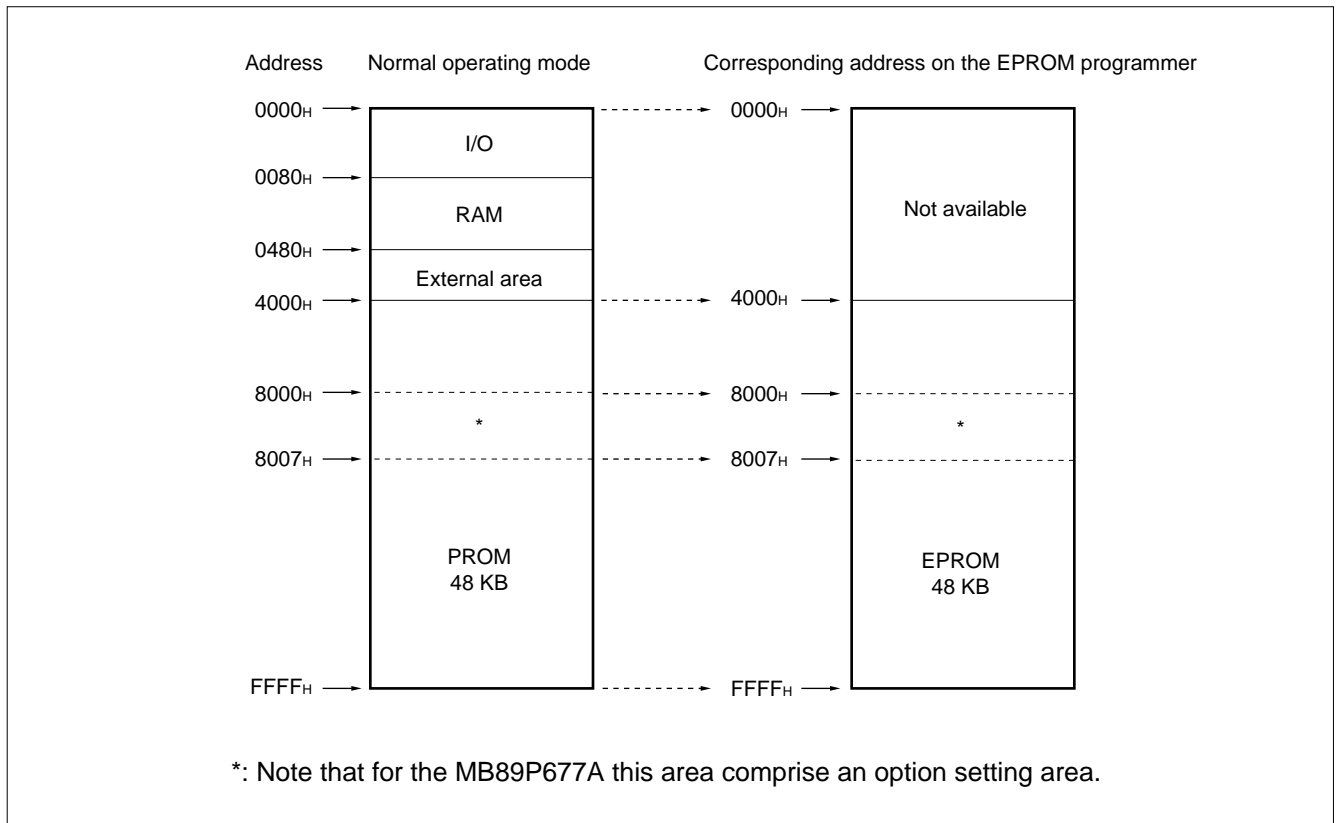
Address Normal operating mode Corresponding address on the EPROM programmer

$0000_H$

I/O

$0080_H$

RAM

$0480_H$

External area

$4000_H$

$8000_H$

*

$8007_H$

PROM
48 KB

$FFFF_H$

$0000_H$

Not available

$4000_H$

$8000_H$

*

$8007_H$

EPROM
48 KB

$FFFF_H$

*: Note that for the MB89P677A this area comprise an option setting area.